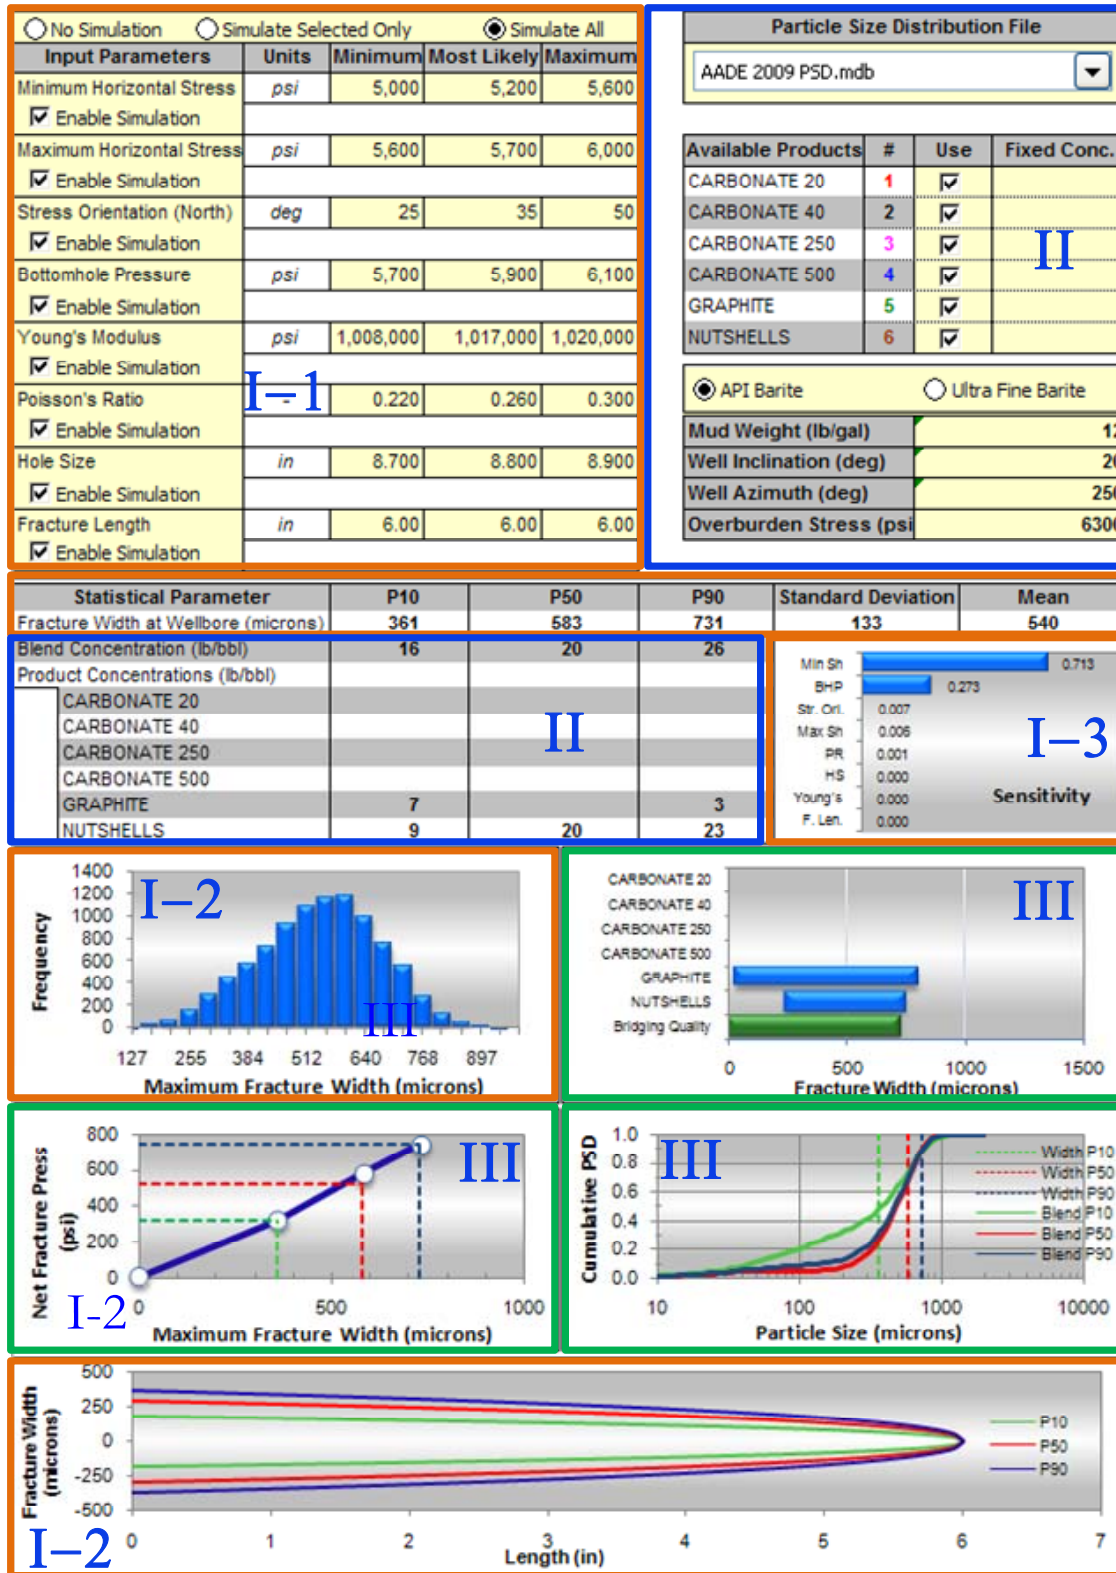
No Simulation  Simulate Selected Only  Simulate All

| Input Parameters | Units | Minimum | Most Likely | Maximum |
|---|---|---|---|---|
| Minimum Horizontal Stress | psi | 5,000 | 5,200 | 5,600 |
| Enable Simulation | | | | |
| Maximum Horizontal Stress | psi | 5,600 | 5,700 | 6,000 |
| Enable Simulation | | | | |
| Stress Orientation (North) | deg | 25 | 35 | 50 |
| Enable Simulation | | | | |
| Bottomhole Pressure | psi | 5,700 | 5,900 | 6,100 |
| Enable Simulation | | | | |
| Young's Modulus | psi | 1,008,000 | 1,017,000 | 1,020,000 |
| Enable Simulation | | | | |
| Poisson's Ratio | - | 0.220 | 0.260 | 0.300 |
| Enable Simulation | | | | |
| Hole Size | in | 8.700 | 8.800 | 8.900 |
| Enable Simulation | | | | |
| Fracture Length | in | 6.00 | 6.00 | 6.00 |
| Enable Simulation | | | | |

I–1

Particle Size Distribution File
AADE 2009 PSD.mdb

| Available Products | # | Use | Fixed Conc. |
|---|---|---|---|
| CARBONATE 20 | 1 | ☑ | |
| CARBONATE 40 | 2 | ☑ | |
| CARBONATE 250 | 3 | ☑ | |
| CARBONATE 500 | 4 | ☑ | |
| GRAPHITE | 5 | ☑ | |
| NUTSHELLS | 6 | ☑ | |

II

API Barite  Ultra Fine Barite

| Mud Weight (lb/gal) | 1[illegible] |
|---|---|
| Well Inclination (deg) | 2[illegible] |
| Well Azimuth (deg) | 25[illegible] |
| Overburden Stress (psi | 630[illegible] |

| Statistical Parameter | P10 | P50 | P90 | Standard Deviation | Mean |
|---|---|---|---|---|---|
| Fracture Width at Wellbore (microns) | 361 | 583 | 731 | 133 | 540 |
| Blend Concentration (lb/bbl) | 16 | 20 | 26 | | |
| Product Concentrations (lb/bbl) | | | | | |
| CARBONATE 20 | | | | | |
| CARBONATE 40 | | | | | |
| CARBONATE 250 | | | | | |
| CARBONATE 500 | | | | | |
| GRAPHITE | 7 | | 3 | | |
| NUTSHELLS | 9 | 20 | 23 | | |

II

Min Sh 0.713
BHP 0.273
Str. Ori. 0.007
Max Sh 0.006
PR 0.001
HS 0.000
Young's 0.000
F. Len. 0.000
Sensitivity
I–3

Frequency
1400 1200 1000 800 600 400 200 0
127 255 384 512 640 768 897
Maximum Fracture Width (microns)
I–2
III

CARBONATE 20
CARBONATE 40
CARBONATE 250
CARBONATE 500
GRAPHITE
NUTSHELLS
Bridging Quality
0 500 1000 1500
Fracture Width (microns)
III

Net Fracture Press (psi)
800 600 400 200 0
0 500 1000
Maximum Fracture Width (microns)
III
I-2

Cumulative PSD
1.0 0.8 0.6 0.4 0.2 0.0
10 100 1000 10000
Particle Size (microns)
III
Width P10
Width P50
Width P90
Blend P10
Blend P50
Blend P90

Fracture Width (microns)
500 250 0 -250 -500
0 1 2 3 4 5 6 7
Length (in)
P10
P50
P90
I–2